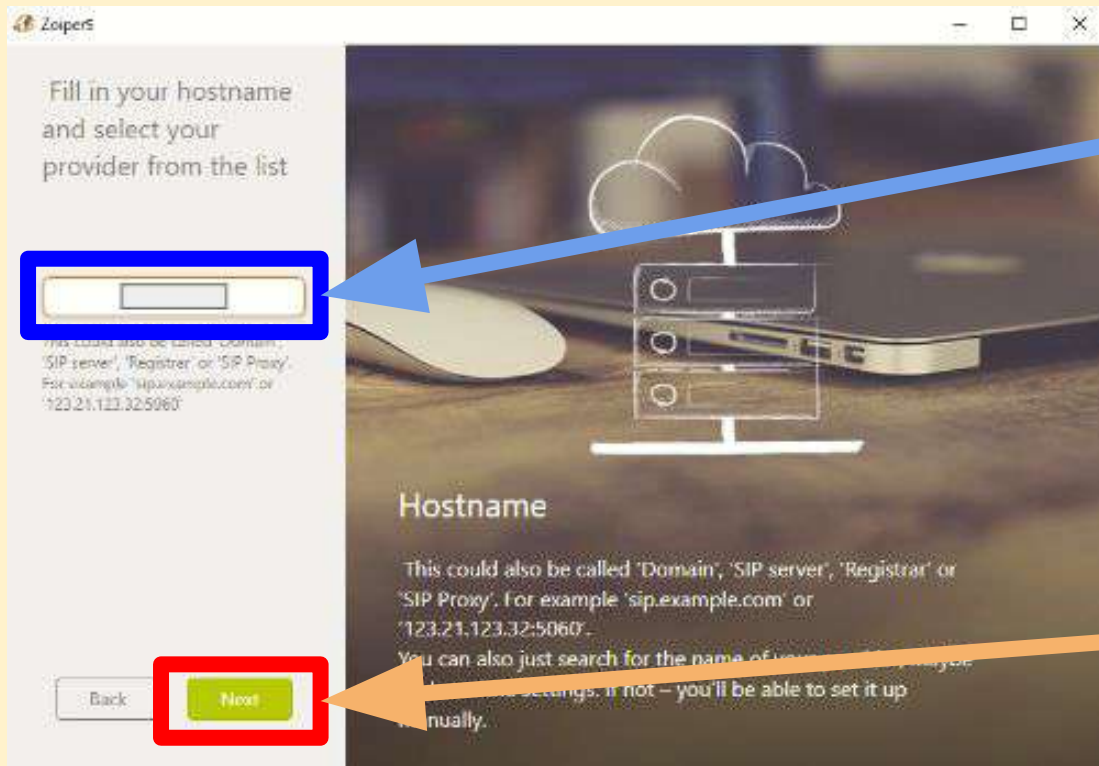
Zoiper5

Fill in your hostname and select your provider from the list

This could also be called 'Domain', 'SIP server', 'Registrar' or 'SIP Proxy'. For example 'sip.example.com' or '123.21.123.32:5060'

Back

Next

Hostname

This could also be called 'Domain', 'SIP server', 'Registrar' or 'SIP Proxy'. For example 'sip.example.com' or '123.21.123.32:5060'.

You can also just search for the name of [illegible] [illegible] settings. If not – you'll be able to set it up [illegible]nually.